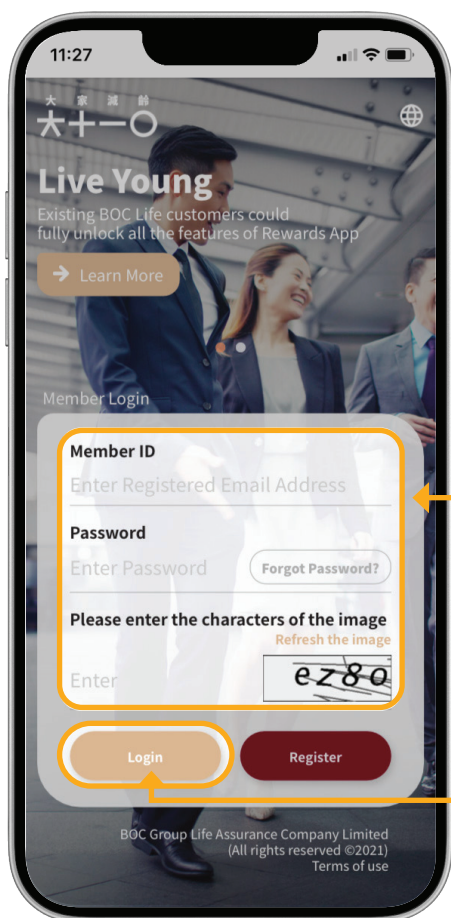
11:27

大 家 減 齡
大十一〇

Live Young

Existing BOC Life customers could fully unlock all the features of Rewards App

Learn More

Member Login

Member ID

Enter Registered Email Address

Password

Enter Password

Forgot Password?

Please enter the characters of the image

Refresh the image

Enter

ez8o

Login

Register

BOC Group Life Assurance Company Limited
(All rights reserved ©2021)
Terms of use